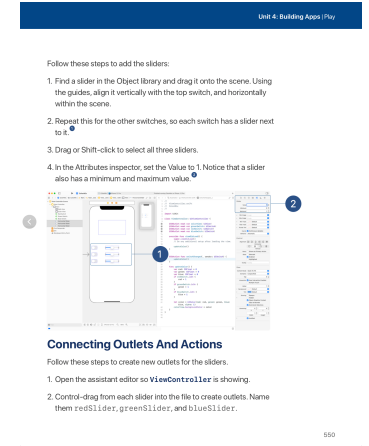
Unit 4: Building Apps | Play

Follow these steps to add the sliders:

1. Find a slider in the Object library and drag it onto the scene. Using the guides, align it vertically with the top switch, and horizontally within the scene.

2. Repeat this for the other switches, so each switch has a slider next to it.

3. Drag or Shift-click to select all three sliders.

4. In the Attributes inspector, set the Value to 1. Notice that a slider also has a minimum and maximum value.

1

2

Connecting Outlets And Actions

Follow these steps to create new outlets for the sliders.

1. Open the assistant editor so ViewController is showing.

2. Control-drag from each slider into the file to create outlets. Name them redSlider, greenSlider, and blueSlider.

550